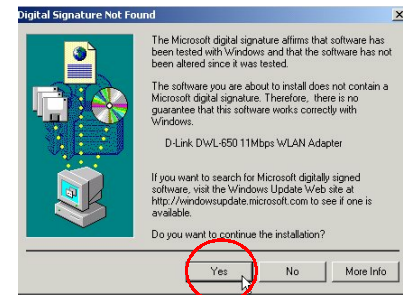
Digital Signature Not Found

The Microsoft digital signature affirms that software has been tested with Windows and that the software has not been altered since it was tested.

The software you are about to install does not contain a Microsoft digital signature. Therefore, there is no guarantee that this software works correctly with Windows.

D-Link DWL-650 11Mbps WLAN Adapter

If you want to search for Microsoft digitally signed software, visit the Windows Update Web site at http://windowsupdate.microsoft.com to see if one is available.

Do you want to continue the installation?

Yes

No

More Info